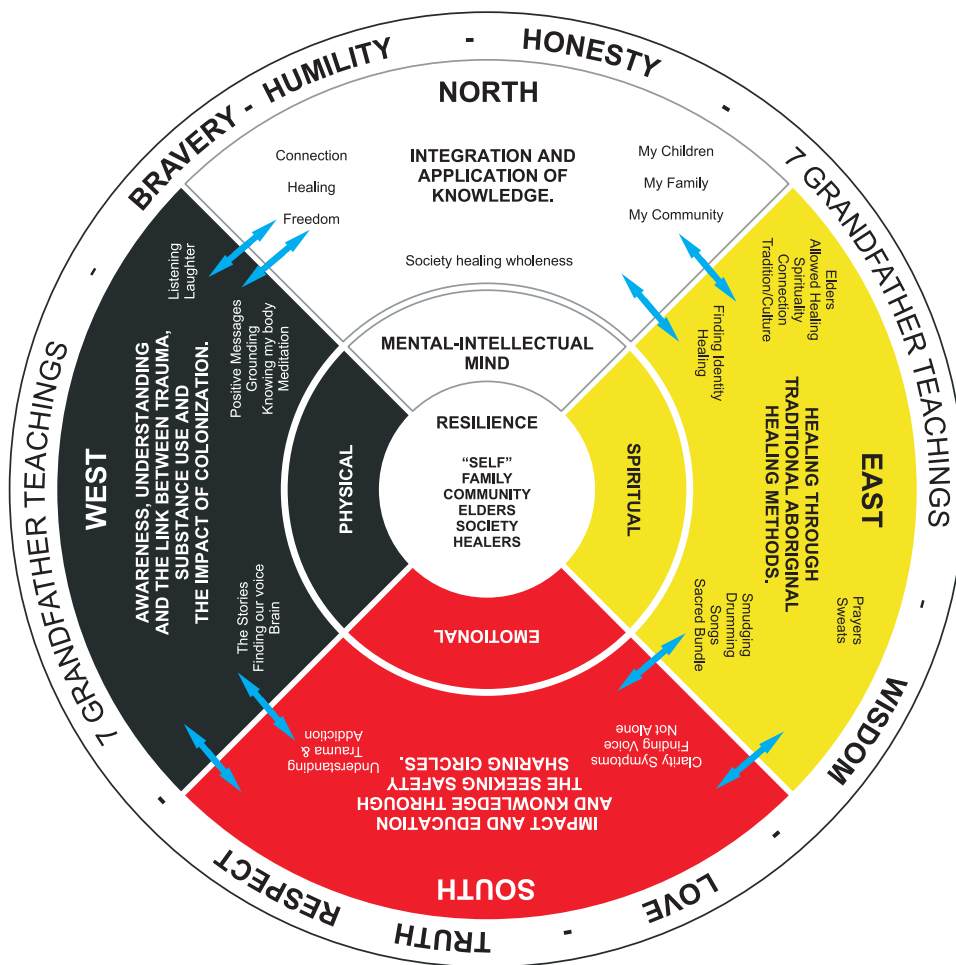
BRAVERY - HUMILITY - HONESTY - 7 GRANDFATHER TEACHINGS - WISDOM - LOVE - TRUTH - RESPECT - 7 GRANDFATHER TEACHINGS -

NORTH

Connection
Healing
Freedom

INTEGRATION AND APPLICATION OF KNOWLEDGE.

My Children
My Family
My Community

Society healing wholeness

MENTAL-INTELLECTUAL MIND

RESILIENCE

"SELF"
FAMILY
COMMUNITY
ELDERS
SOCIETY
HEALERS

EAST

HEALING THROUGH TRADITIONAL ABORIGINAL HEALING METHODS.

Elders
Allowed Healing
Spirituality
Connection
Tradition/Culture

Finding Identity
Healing

Prayers
Sweats

Smudging
Drumming
Songs
Sacred Bundle

SPIRITUAL

SOUTH

IMPACT AND EDUCATION AND KNOWLEDGE THROUGH THE SEEKING SAFETY SHARING CIRCLES.

Clarity Symptoms
Finding Voice
Not Alone

Understanding
Trauma &
Addiction

EMOTIONAL

WEST

AWARENESS, UNDERSTANDING AND THE LINK BETWEEN TRAUMA, SUBSTANCE USE AND THE IMPACT OF COLONIZATION.

Listening
Laughter

Positive Messages
Grounding
Knowing my body
Meditation

The Stories
Finding our voice
Brain

PHYSICAL